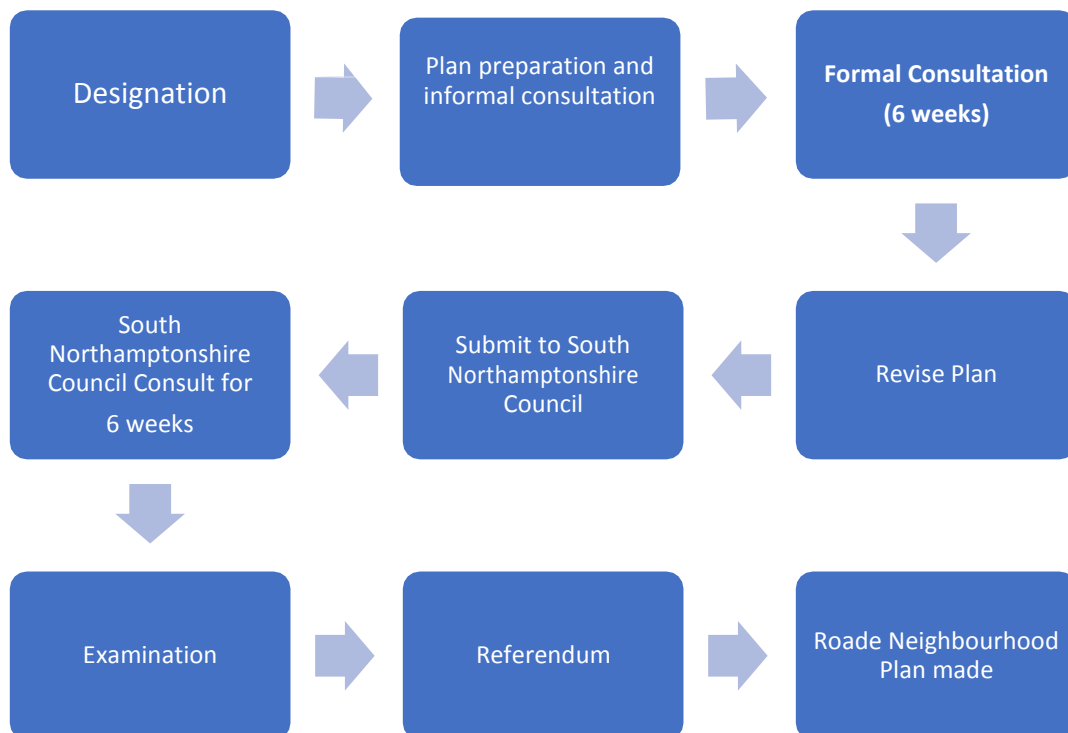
Designation

Plan preparation and informal consultation

Formal Consultation
(6 weeks)

Revise Plan

Submit to South Northamptonshire Council

South Northamptonshire Council Consult for
6 weeks

Examination

Referendum

Roade Neighbourhood Plan made